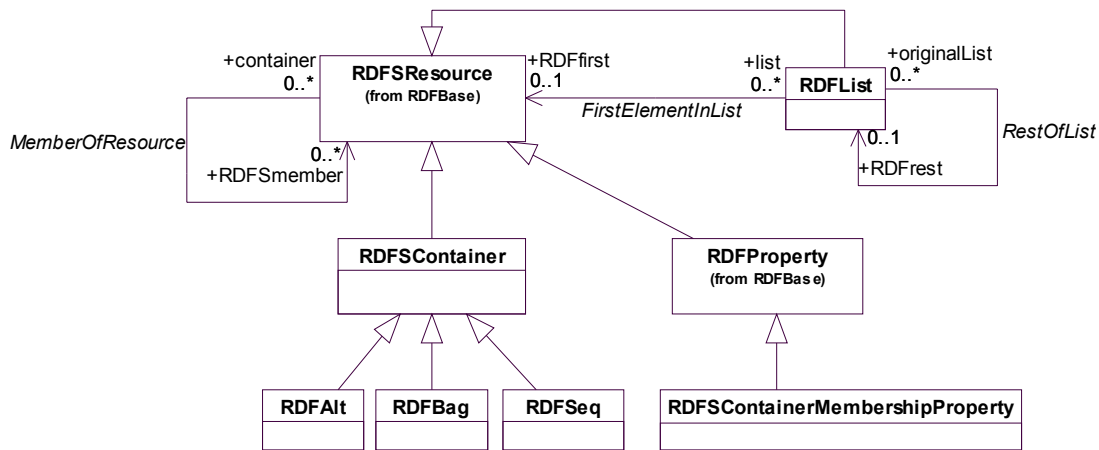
+container
0..*

RDFSResource
(from RDFBase)

+RDFfirst
0..1

+list
0..*

RDFList

+originalList
0..*

FirstElementInList

MemberOfResource

0..*
+RDFSmember

RestOfList

0..1
+RDFrest

RDFSContainer

RDFProperty
(from RDFBase)

RDFAlt

RDFBag

RDFSeq

RDFSContainerMembershipProperty